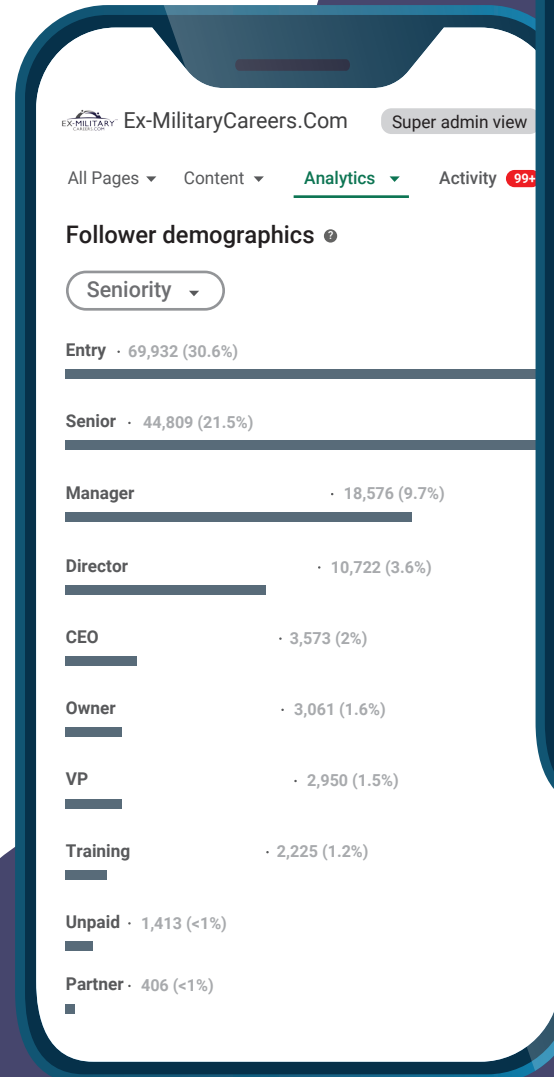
EX-MILITARY CAREERS.COM Ex-MilitaryCareers.Com

Super admin view

All Pages Content Analytics Activity 99+

Follower demographics

Seniority

Entry · 69,932 (30.6%)

Senior · 44,809 (21.5%)

Manager · 18,576 (9.7%)

Director · 10,722 (3.6%)

CEO · 3,573 (2%)

Owner · 3,061 (1.6%)

VP · 2,950 (1.5%)

Training · 2,225 (1.2%)

Unpaid · 1,413 (<1%)

Partner · 406 (<1%)